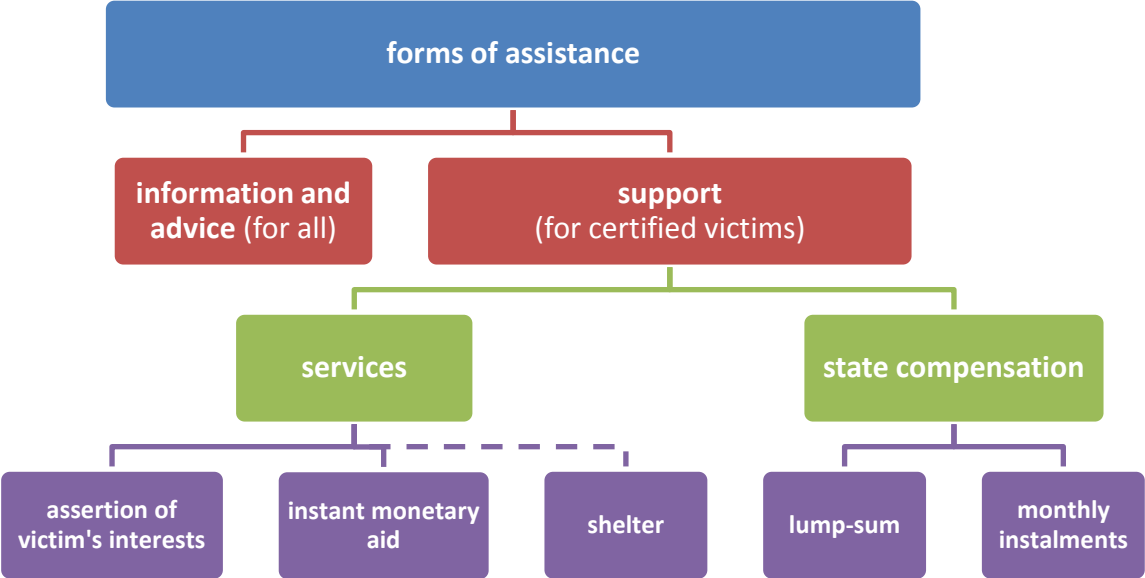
forms of assistance

information and advice (for all)

support (for certified victims)

services

state compensation

assertion of victim's interests

instant monetary aid

shelter

lump-sum

monthly instalments